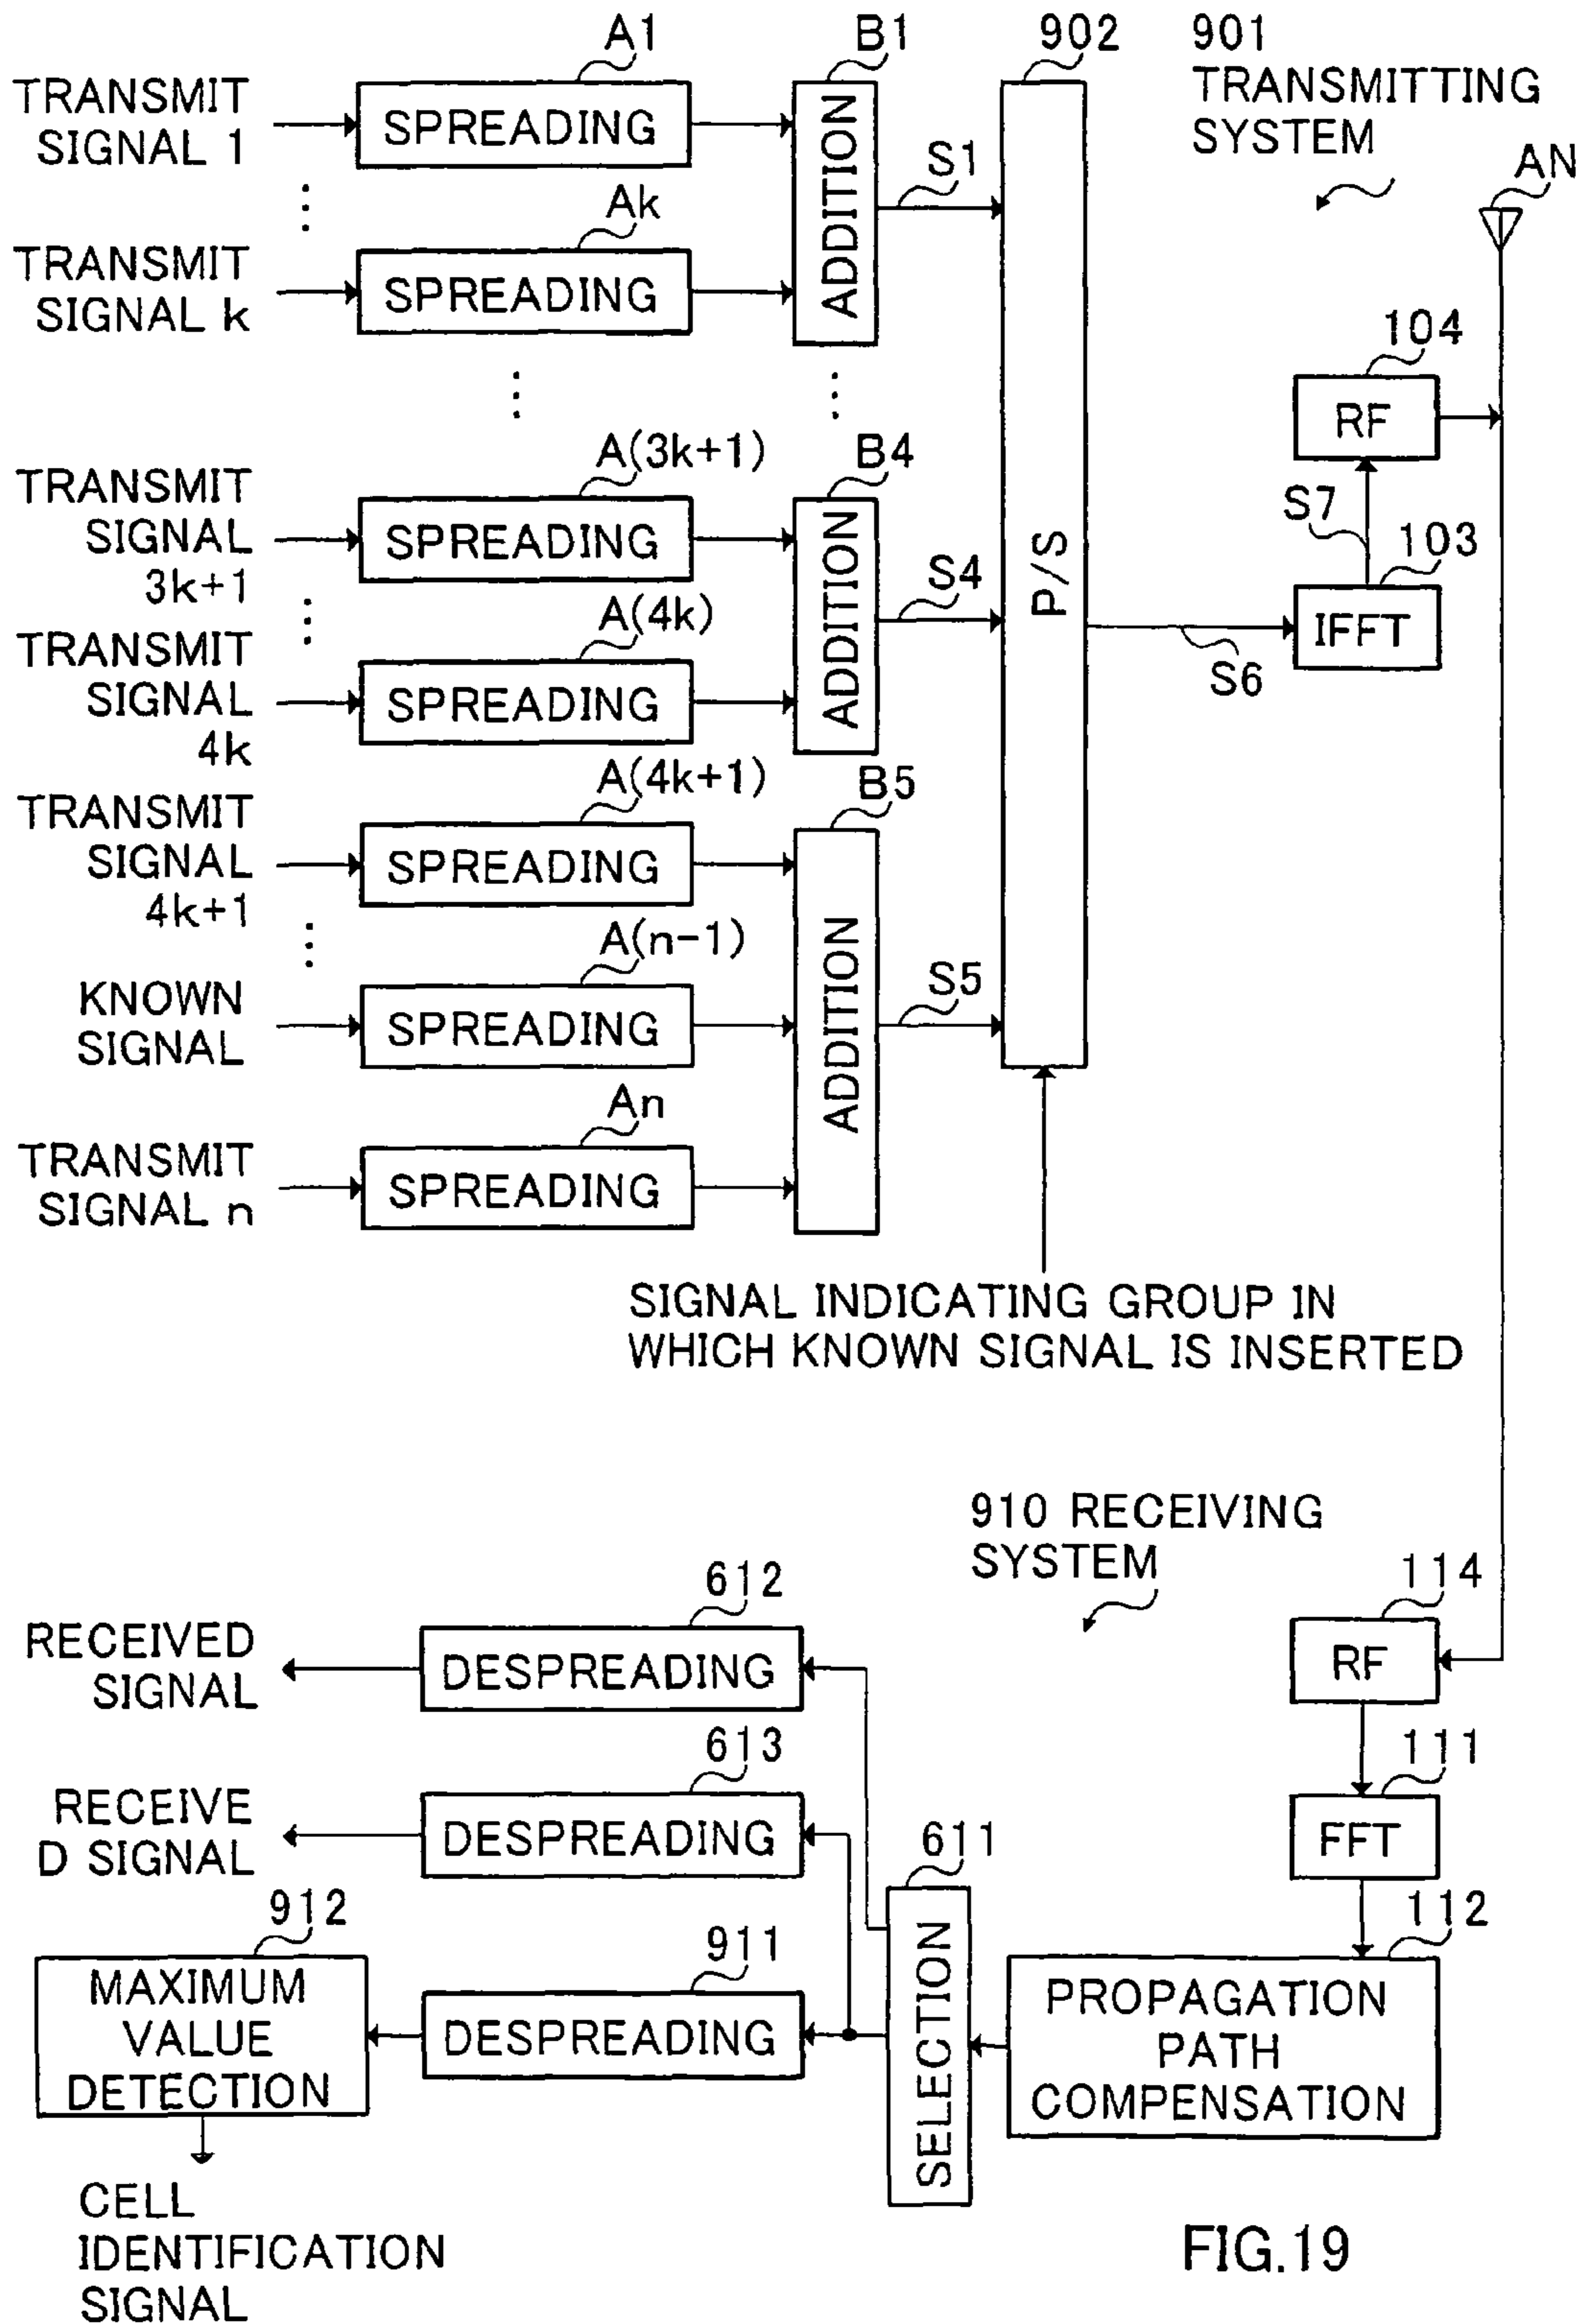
A1
B1
902
901 TRANSMITTING SYSTEM
TRANSMIT SIGNAL 1
SPREADING
ADDITION
S1
AN
Ak
TRANSMIT SIGNAL k
SPREADING
104
RF
A(3k+1)
B4
TRANSMIT SIGNAL 3k+1
SPREADING
S7
103
ADDITION
S4
P/S
IFFT
A(4k)
S6
TRANSMIT SIGNAL 4k
SPREADING
A(4k+1)
B5
TRANSMIT SIGNAL 4k+1
SPREADING
A(n-1)
KNOWN SIGNAL
SPREADING
ADDITION
S5
An
TRANSMIT SIGNAL n
SPREADING
SIGNAL INDICATING GROUP IN WHICH KNOWN SIGNAL IS INSERTED

910 RECEIVING SYSTEM
612
114
RECEIVED SIGNAL
DESPREADING
RF
613
111
RECEIVE D SIGNAL
DESPREADING
611
FFT
912
112
911
MAXIMUM VALUE DETECTION
DESPREADING
SELECTION
PROPAGATION PATH COMPENSATION
CELL IDENTIFICATION SIGNAL
FIG.19